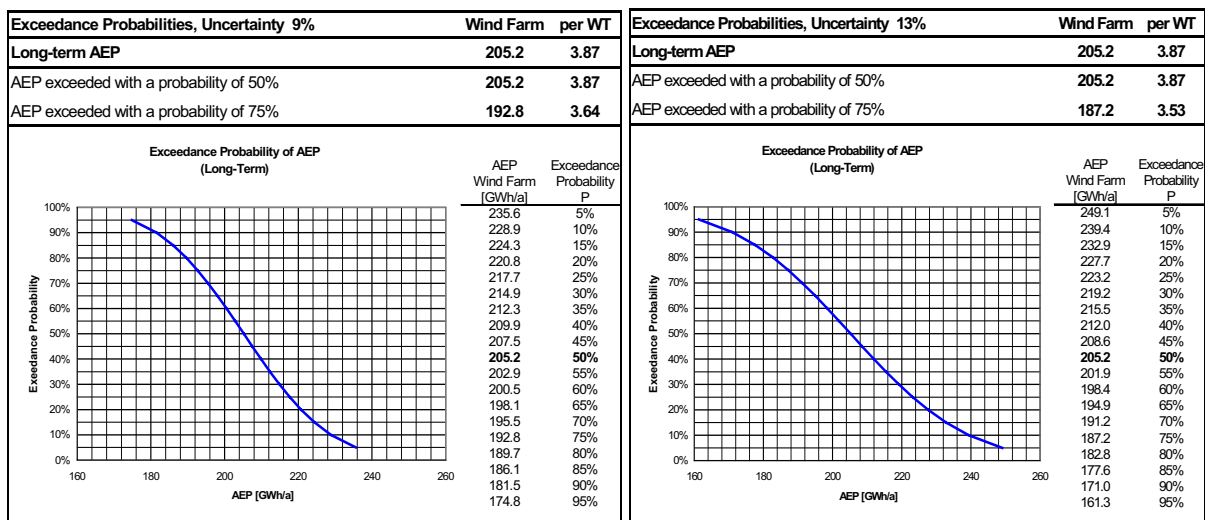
| Exceedance Probabilities, Uncertainty 9% | Wind Farm | per WT |
|---|---|---|
| Long-term AEP | 205.2 | 3.87 |
| AEP exceeded with a probability of 50% | 205.2 | 3.87 |
| AEP exceeded with a probability of 75% | 192.8 | 3.64 |

Exceedance Probability of AEP
(Long-Term)

Exceedance Probability

100%
90%
80%
70%
60%
50%
40%
30%
20%
10%
0%

160 180 200 220 240 260

AEP [GWh/a]

| AEP Wind Farm [GWh/a] | Exceedance Probability P |
|---|---|
| 235.6 | 5% |
| 228.9 | 10% |
| 224.3 | 15% |
| 220.8 | 20% |
| 217.7 | 25% |
| 214.9 | 30% |
| 212.3 | 35% |
| 209.9 | 40% |
| 207.5 | 45% |
| **205.2** | **50%** |
| 202.9 | 55% |
| 200.5 | 60% |
| 198.1 | 65% |
| 195.5 | 70% |
| 192.8 | 75% |
| 189.7 | 80% |
| 186.1 | 85% |
| 181.5 | 90% |
| 174.8 | 95% |

| Exceedance Probabilities, Uncertainty 13% | Wind Farm | per WT |
|---|---|---|
| Long-term AEP | 205.2 | 3.87 |
| AEP exceeded with a probability of 50% | 205.2 | 3.87 |
| AEP exceeded with a probability of 75% | 187.2 | 3.53 |

Exceedance Probability of AEP
(Long-Term)

Exceedance Probability

100%
90%
80%
70%
60%
50%
40%
30%
20%
10%
0%

160 180 200 220 240 260

AEP [GWh/a]

| AEP Wind Farm [GWh/a] | Exceedance Probability P |
|---|---|
| 249.1 | 5% |
| 239.4 | 10% |
| 232.9 | 15% |
| 227.7 | 20% |
| 223.2 | 25% |
| 219.2 | 30% |
| 215.5 | 35% |
| 212.0 | 40% |
| 208.6 | 45% |
| **205.2** | **50%** |
| 201.9 | 55% |
| 198.4 | 60% |
| 194.9 | 65% |
| 191.2 | 70% |
| 187.2 | 75% |
| 182.8 | 80% |
| 177.6 | 85% |
| 171.0 | 90% |
| 161.3 | 95% |